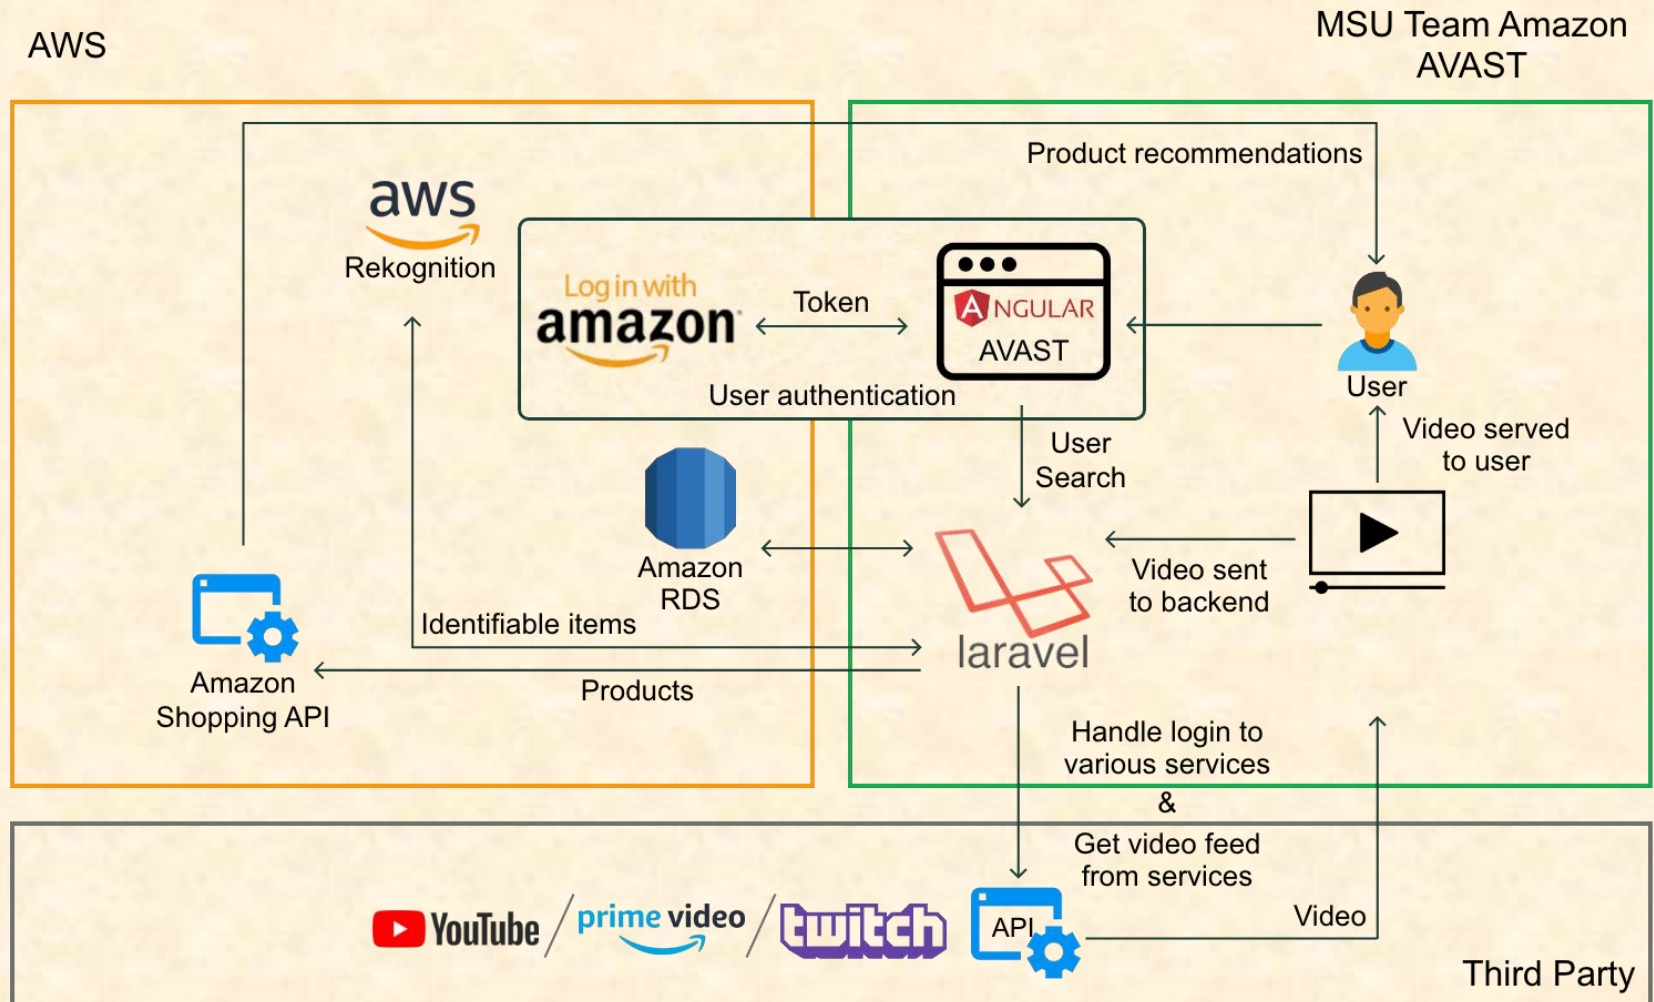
AWS

MSU Team Amazon AVAST

Product recommendations

aws Rekognition

Log in with amazon

Token

ANGULAR AVAST

User authentication

User

User Search

Video served to user

Amazon RDS

laravel

Video sent to backend

Identifiable items

Amazon Shopping API

Products

Handle login to various services & Get video feed from services

YouTube / prime video / twitch

API

Video

Third Party